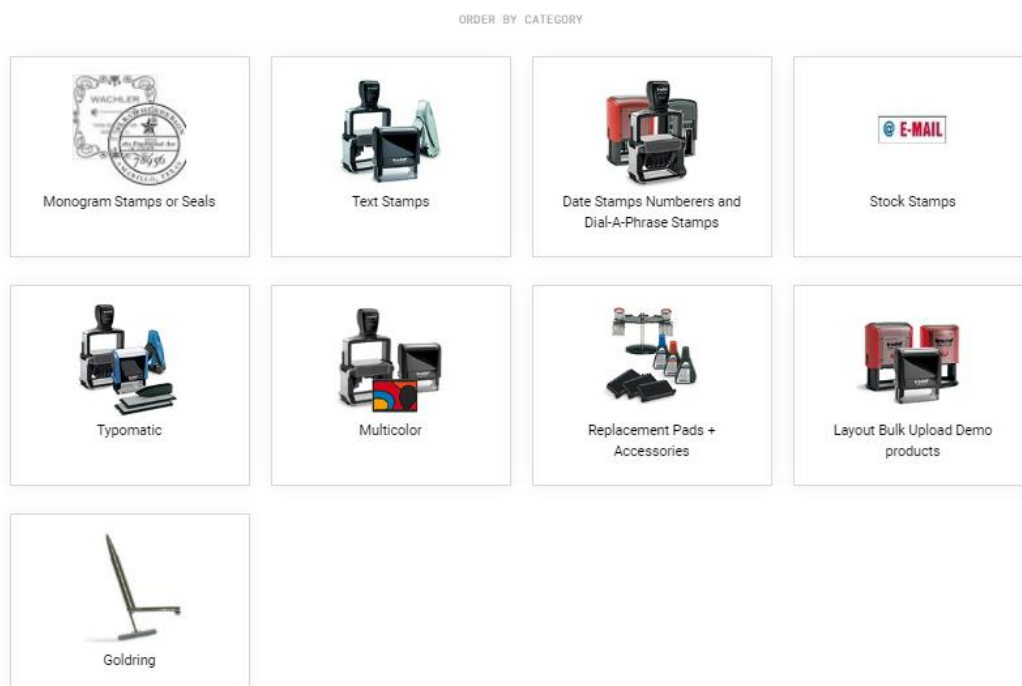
ORDER BY CATEGORY

WACHLER

Monogram Stamps or Seals

Text Stamps

Date Stamps Numberers and Dial-A-Phrase Stamps

@ E-MAIL

Stock Stamps

Typomatic

Multicolor

Replacement Pads + Accessories

Layout Bulk Upload Demo products

Goldring